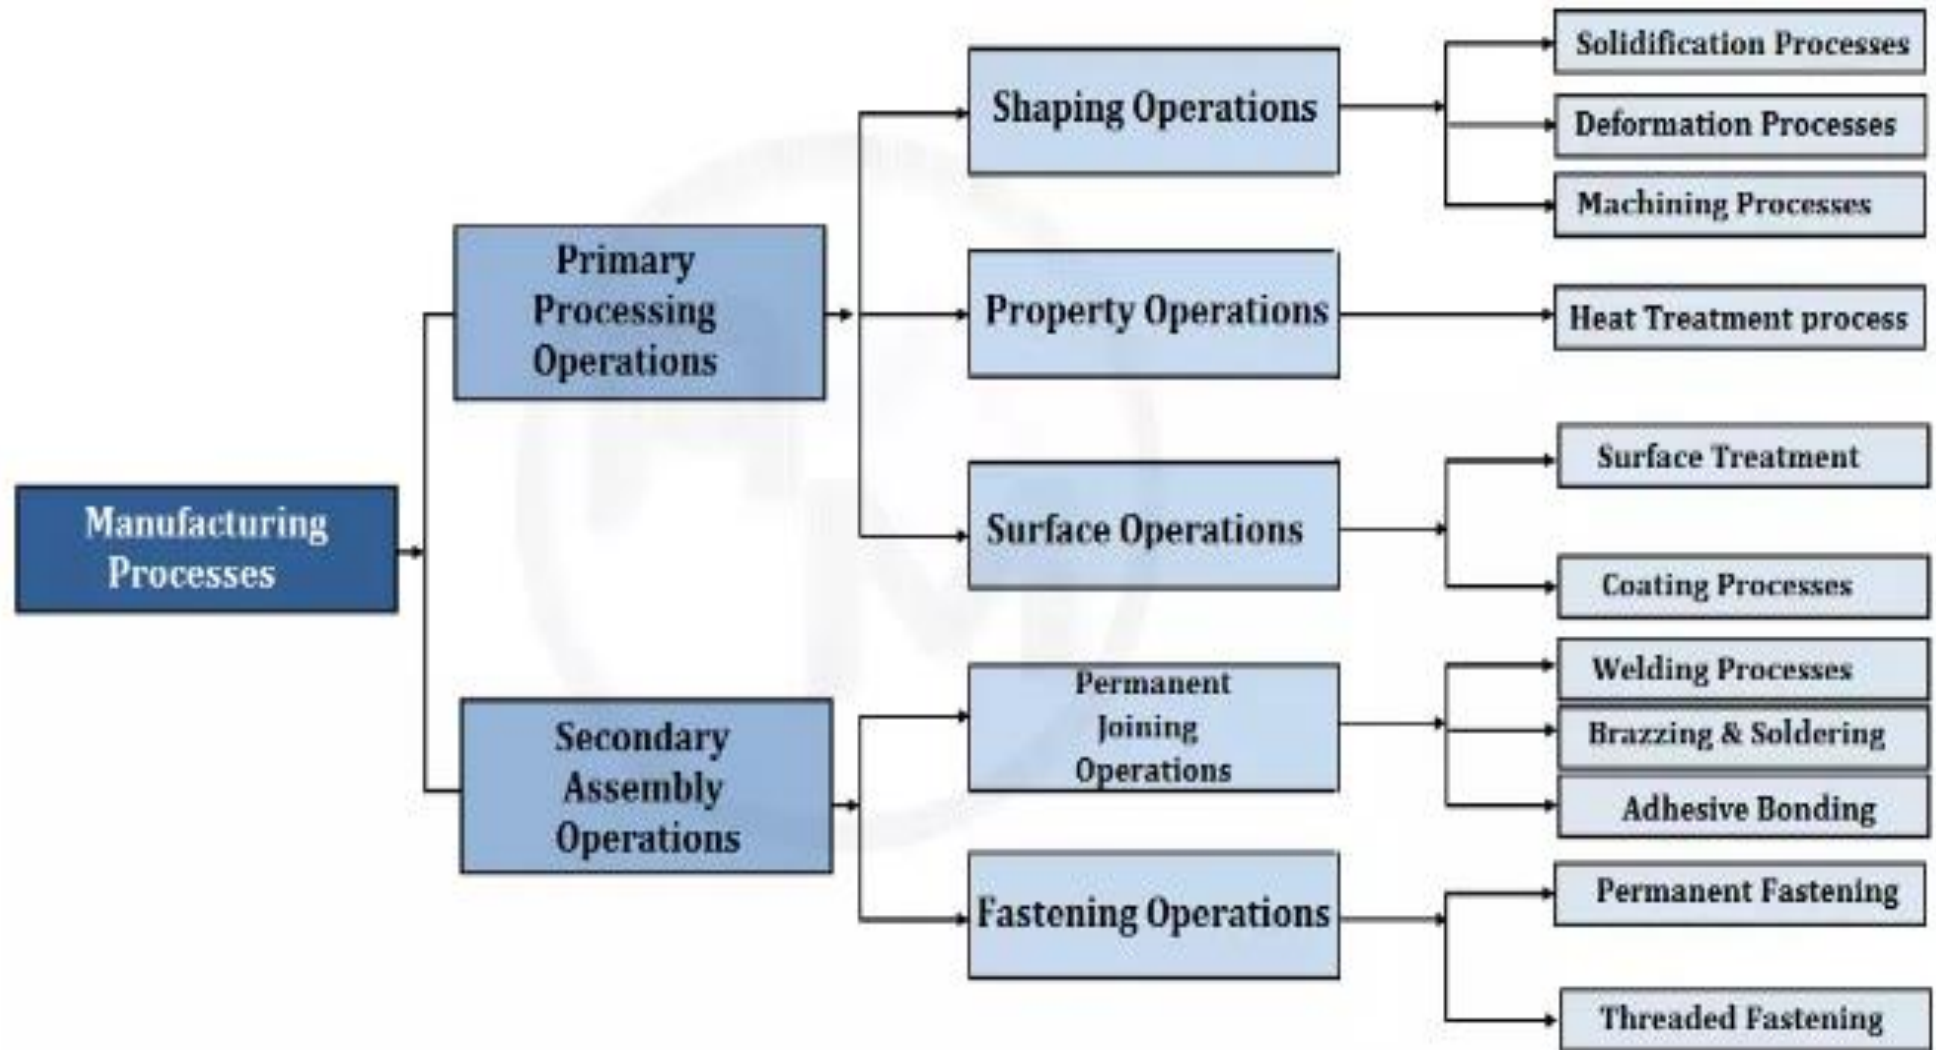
Manufacturing Processes

Primary Processing Operations

Secondary Assembly Operations

Shaping Operations

Property Operations

Surface Operations

Permanent Joining Operations

Fastening Operations

Solidification Processes

Deformation Processes

Machining Processes

Heat Treatment process

Surface Treatment

Coating Processes

Welding Processes

Brazzing & Soldering

Adhesive Bonding

Permanent Fastening

Threaded Fastening